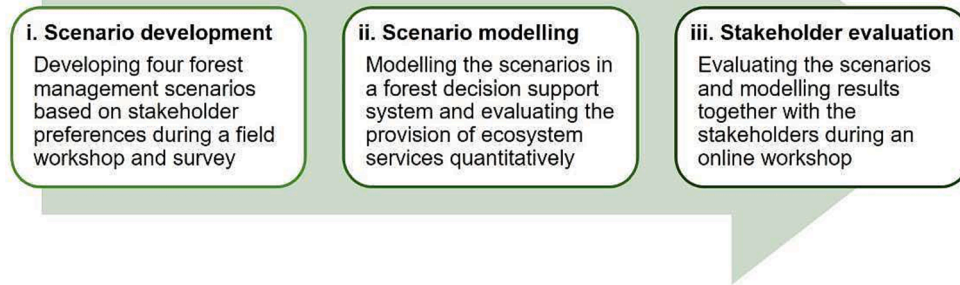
i. Scenario development
Developing four forest management scenarios based on stakeholder preferences during a field workshop and survey

ii. Scenario modelling
Modelling the scenarios in a forest decision support system and evaluating the provision of ecosystem services quantitatively

iii. Stakeholder evaluation
Evaluating the scenarios and modelling results together with the stakeholders during an online workshop